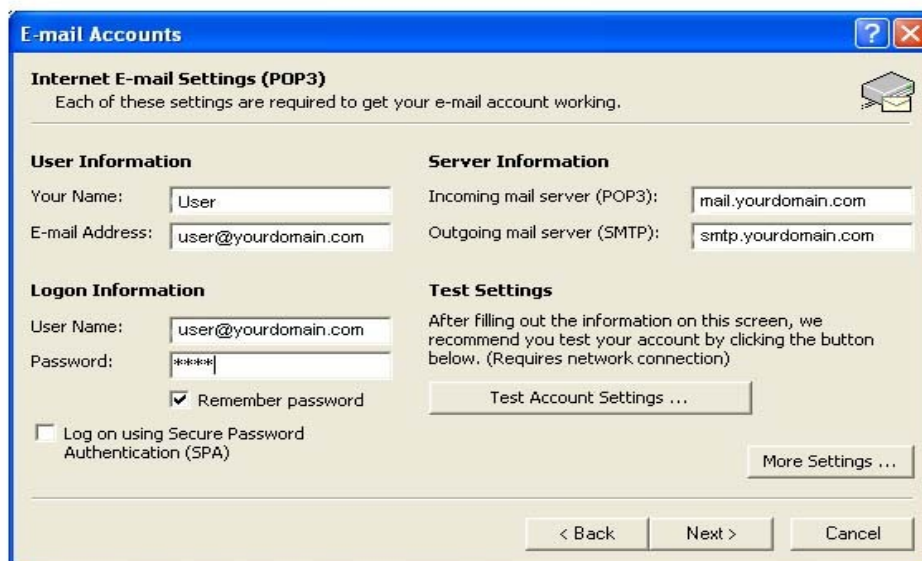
E-mail Accounts

Internet E-mail Settings (POP3)
Each of these settings are required to get your e-mail account working.

User Information

Your Name: User

E-mail Address: user@yourdomain.com

Server Information

Incoming mail server (POP3): mail.yourdomain.com

Outgoing mail server (SMTP): smtp.yourdomain.com

Logon Information

User Name: user@yourdomain.com

Password: ****

Remember password

Log on using Secure Password Authentication (SPA)

Test Settings

After filling out the information on this screen, we recommend you test your account by clicking the button below. (Requires network connection)

Test Account Settings ...

More Settings ...

< Back

Next >

Cancel